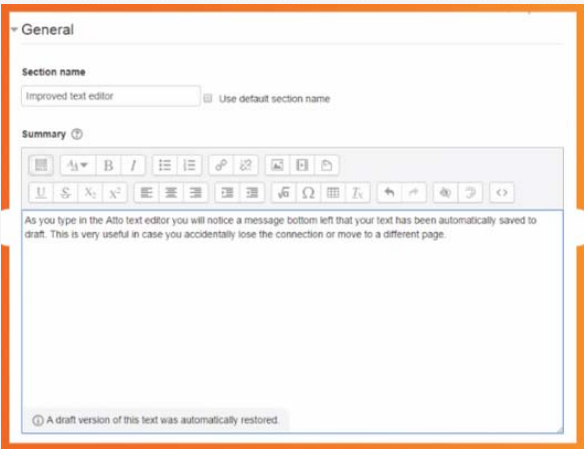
General

Section name

Improved text editor

Use default section name

Summary

B I

U S $X_2$ $X^2$

Ω

As you type in the Atto text editor you will notice a message bottom left that your text has been automatically saved to draft. This is very useful in case you accidentally lose the connection or move to a different page.

A draft version of this text was automatically restored.